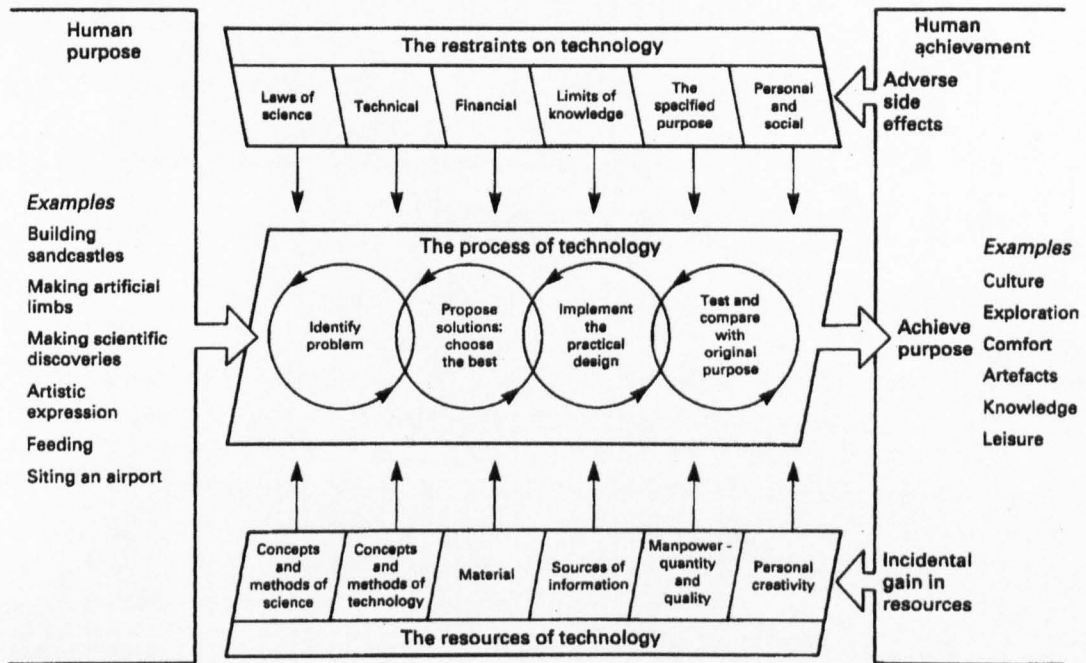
Human purpose

The restraints on technology

| Laws of science | Technical | Financial | Limits of knowledge | The specified purpose | Personal and social |
|---|---|---|---|---|---|

Human achievement

Adverse side effects

Examples

Building sandcastles

Making artificial limbs

Making scientific discoveries

Artistic expression

Feeding

Siting an airport

The process of technology

Identify problem

Propose solutions: choose the best

Implement the practical design

Test and compare with original purpose

Achieve purpose

Examples

Culture

Exploration

Comfort

Artefacts

Knowledge

Leisure

| Concepts and methods of science | Concepts and methods of technology | Material | Sources of information | Manpower - quantity and quality | Personal creativity |
|---|---|---|---|---|---|

The resources of technology

Incidental gain in resources